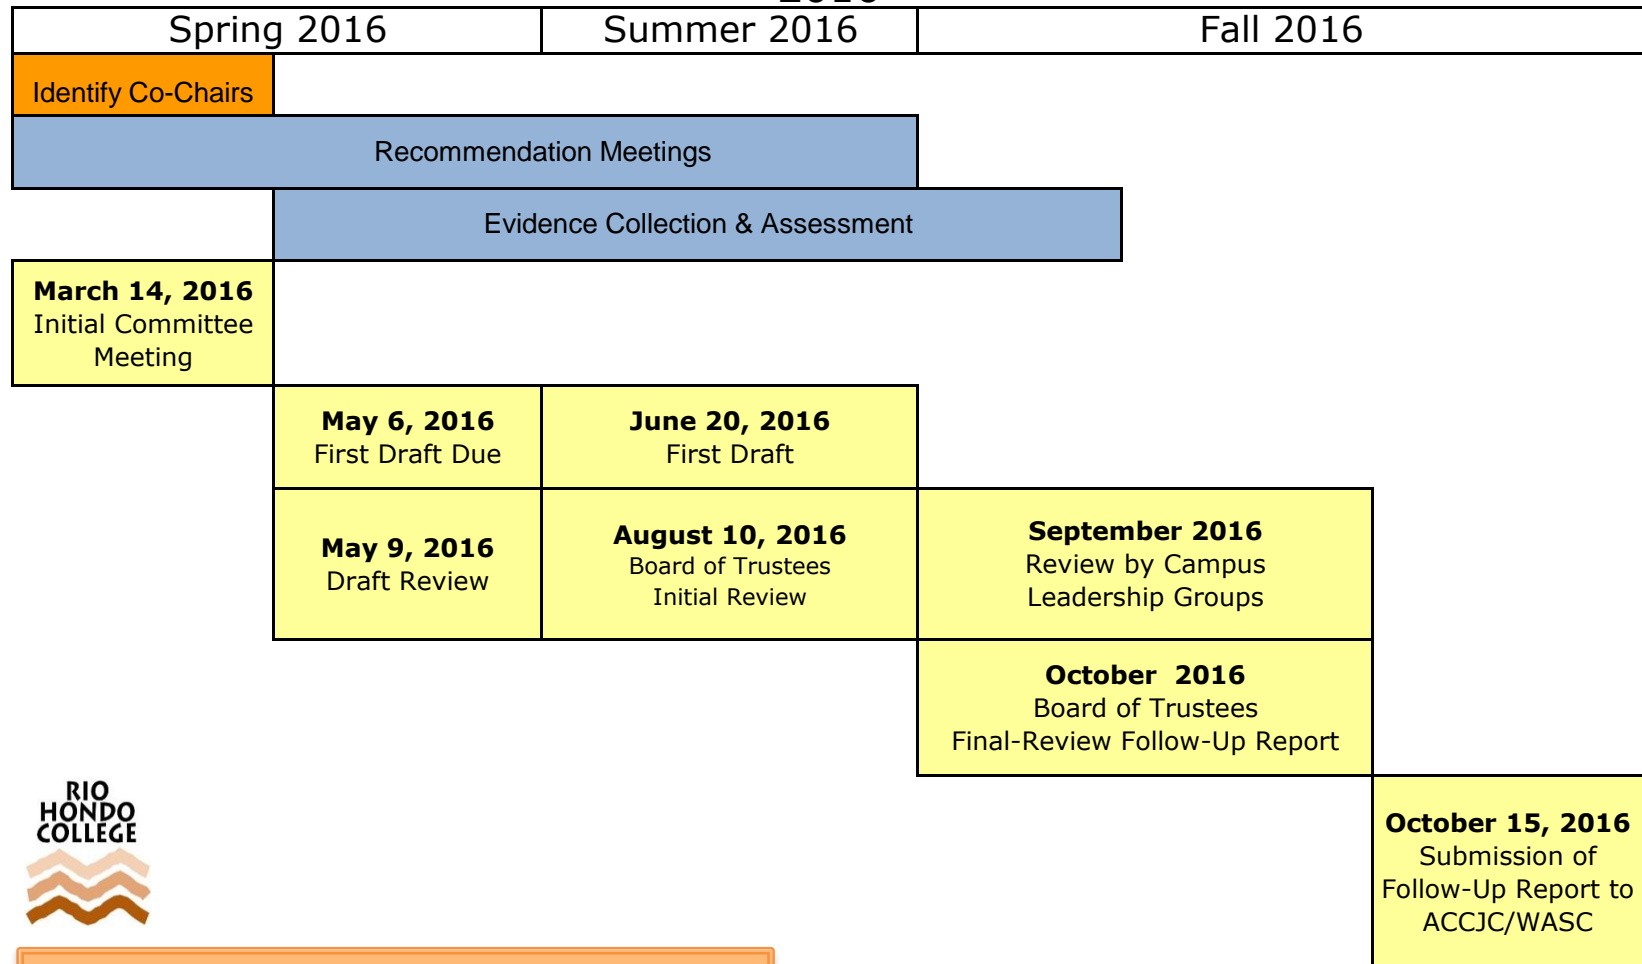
Spring 2016 | Summer 2016 | Fall 2016

Identify Co-Chairs

Recommendation Meetings

Evidence Collection & Assessment

**March 14, 2016**
Initial Committee Meeting

**May 6, 2016**
First Draft Due

**June 20, 2016**
First Draft

**May 9, 2016**
Draft Review

**August 10, 2016**
Board of Trustees Initial Review

**September 2016**
Review by Campus Leadership Groups

**October 2016**
Board of Trustees Final-Review Follow-Up Report

RIO HONDO COLLEGE

**October 15, 2016**
Submission of Follow-Up Report to ACCJC/WASC